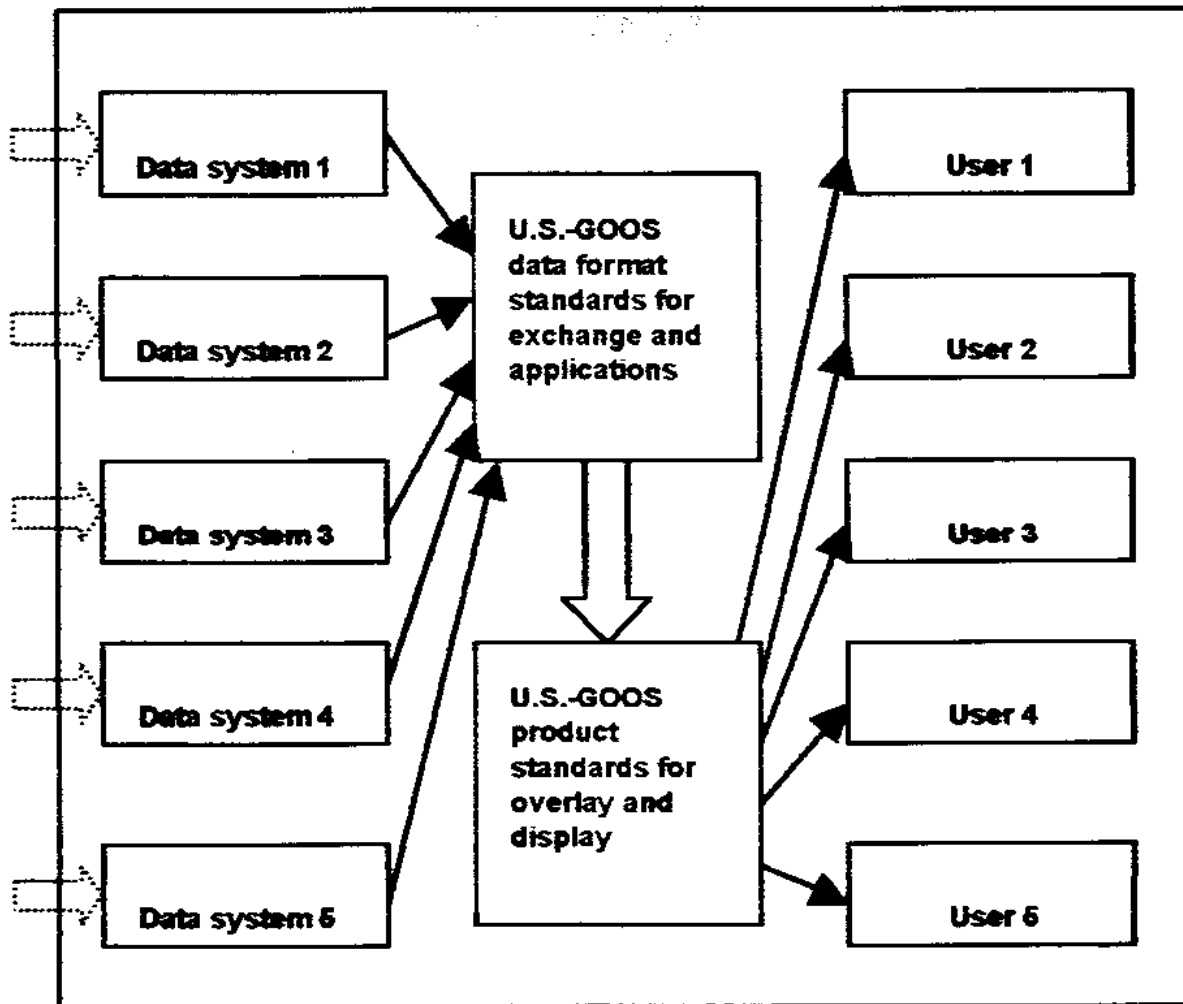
Data system 1

Data system 2

Data system 3

Data system 4

Data system 5

U.S.-GOOS data format standards for exchange and applications

U.S.-GOOS product standards for overlay and display

User 1

User 2

User 3

User 4

User 5